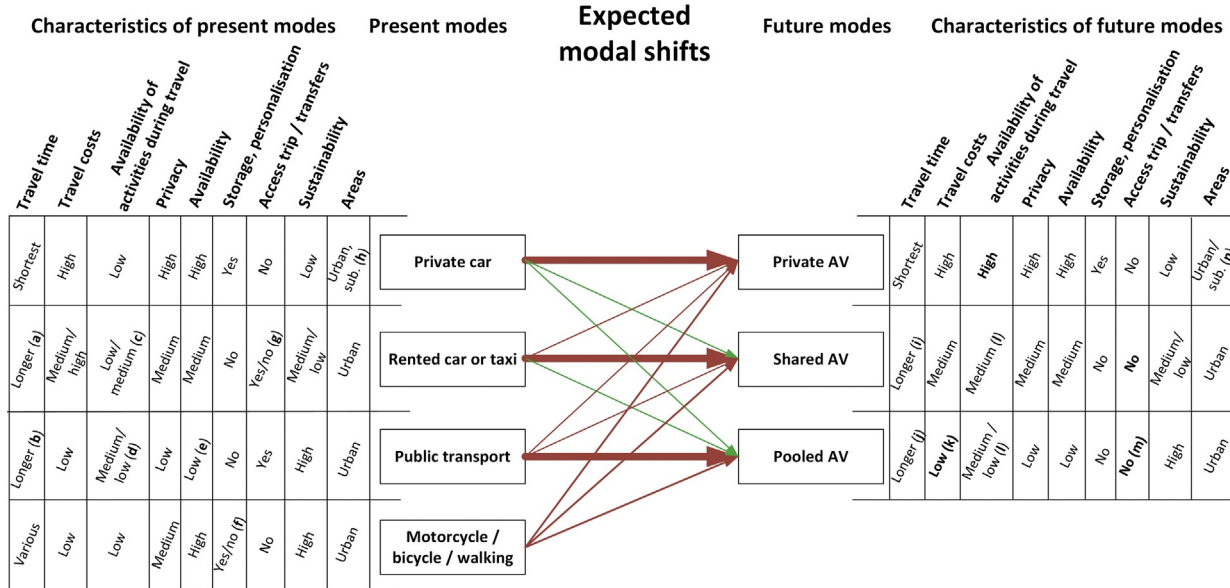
Characteristics of present modes

| Travel time | Travel costs | Availability of activities during travel | Privacy | Availability | Storage, personalisation | Access trip / transfers | Sustainability | Areas |
|---|---|---|---|---|---|---|---|---|
| Shortest | High | Low | High | High | Yes | No | Low | Urban, sub. (h) |
| Longer (a) | Medium/ high | Low/ medium (c) | Medium | Medium | No | Yes/no (g) | Medium/ low | Urban |
| Longer (b) | Low | Medium/ low (d) | Low | Low (e) | No | Yes | High | Urban |
| Various | Low | Low | Medium | High | Yes/no (f) | No | High | Urban |

Present modes

Private car

Rented car or taxi

Public transport

Motorcycle / bicycle / walking

Expected modal shifts

Future modes

Private AV

Shared AV

Pooled AV

Characteristics of future modes

| Travel time | Travel costs | Availability of activities during travel | Privacy | Availability | Storage, personalisation | Access trip / transfers | Sustainability | Areas |
|---|---|---|---|---|---|---|---|---|
| Shortest | High | High | High | High | Yes | No | Low | Urban/ sub. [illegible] |
| Longer (i) | Medium | Medium (l) | Medium | Medium | No | No | Medium/ low | Urban |
| Longer (j) | Low (k) | Medium / low (l) | Low | Low | No | No (m) | High | Urban |